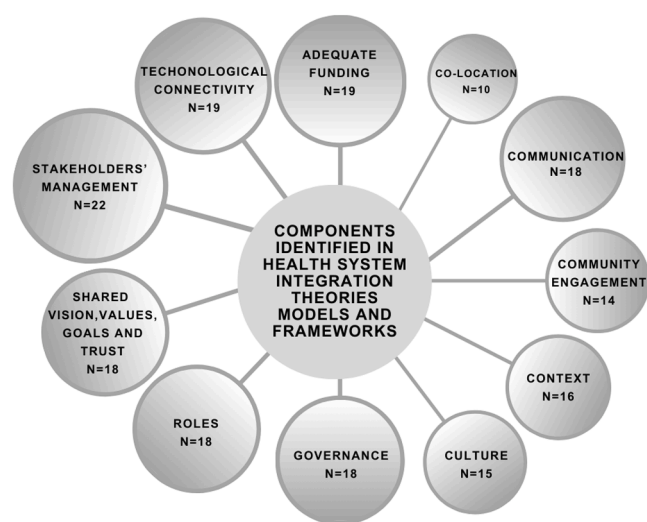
TECHONOLOGICAL CONNECTIVITY N=19

ADEQUATE FUNDING N=19

CO-LOCATION N=10

COMMUNICATION N=18

STAKEHOLDERS' MANAGEMENT N=22

COMPONENTS IDENTIFIED IN HEALTH SYSTEM INTEGRATION THEORIES MODELS AND FRAMEWORKS

COMMUNITY ENGAGEMENT N=14

SHARED VISION,VALUES, GOALS AND TRUST N=18

CONTEXT N=16

ROLES N=18

GOVERNANCE N=18

CULTURE N=15